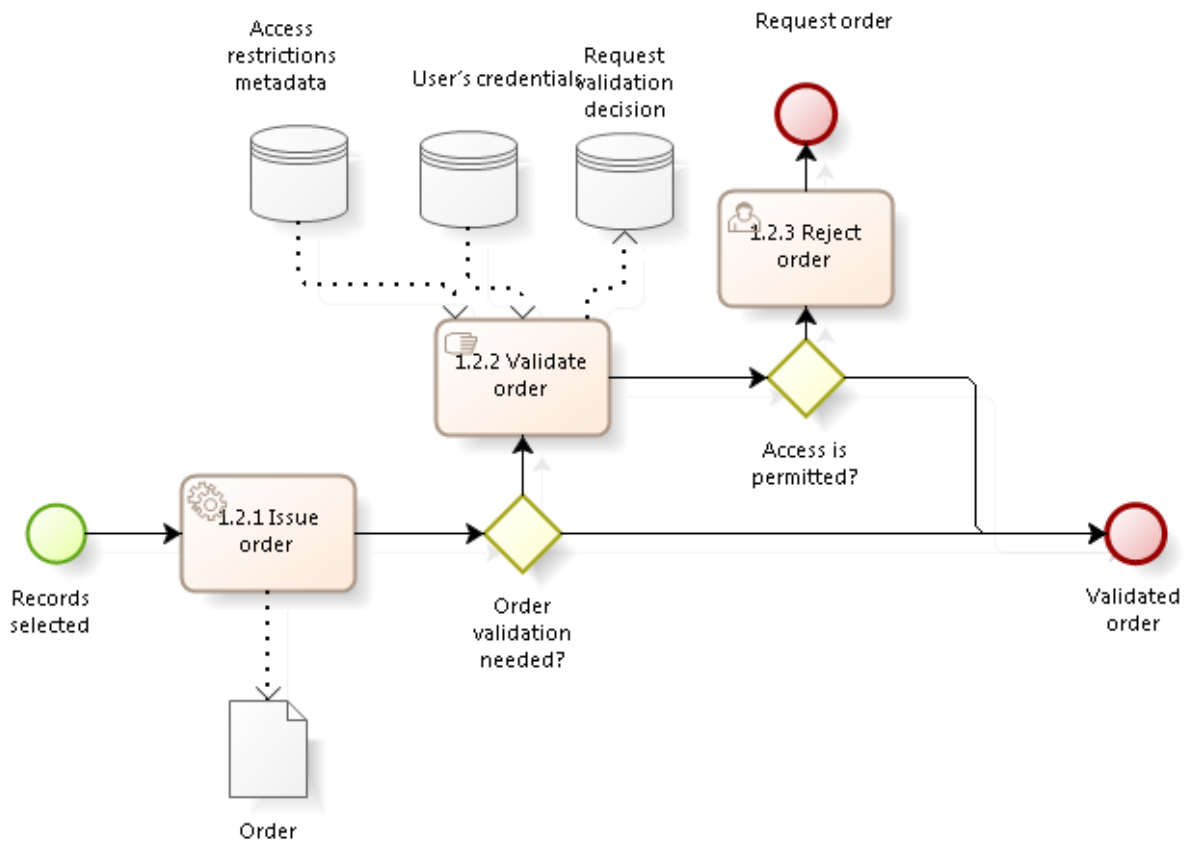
Access restrictions metadata

User's credentials

Request validation decision

Request order

1.2.3 Reject order

1.2.2 Validate order

Access is permitted?

Records selected

1.2.1 Issue order

Order validation needed?

Validated order

Order